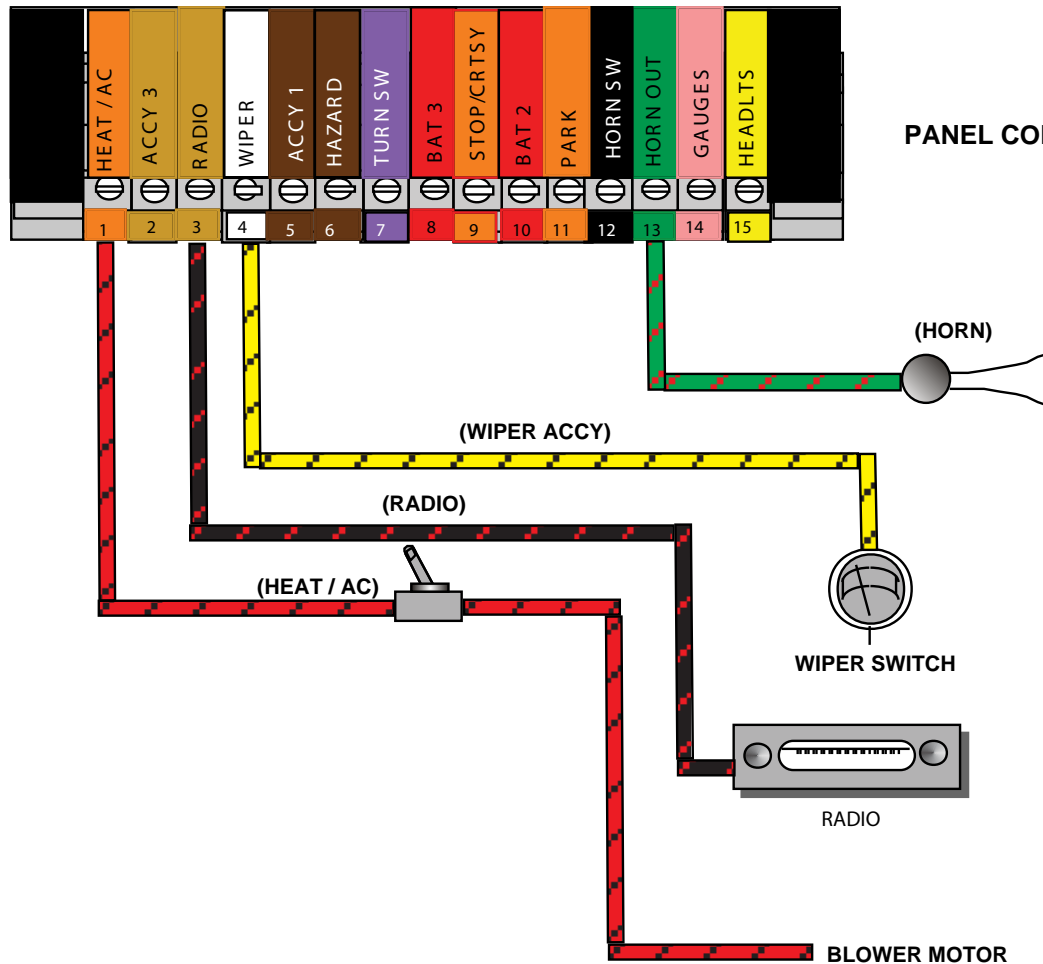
HEAT / AC
ACCY 3
RADIO
WIPER
ACCY 1
HAZARD
TURN SW
BAT 3
STOP/CRTSY
BAT 2
PARK
HORN SW
HORN OUT
GAUGES
HEADLTS

PANEL CO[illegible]

1 2 3 4 5 6 7 8 9 10 11 12 13 14 15

(HORN)

(WIPER ACCY)

(RADIO)

(HEAT / AC)

WIPER SWITCH

RADIO

BLOWER MOTOR